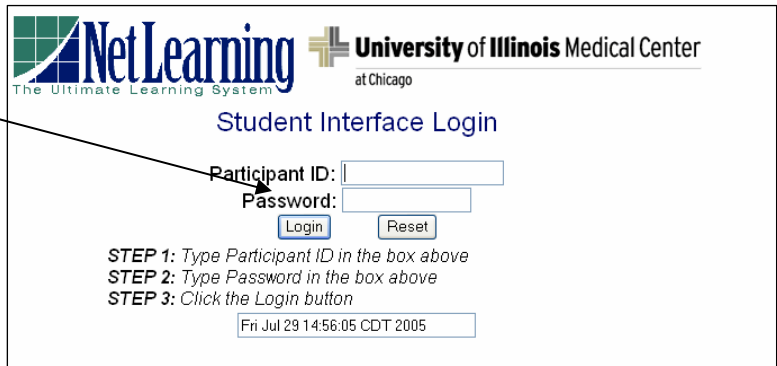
NetLearning
The Ultimate Learning System

University of Illinois Medical Center
at Chicago

Student Interface Login

Participant ID:
Password:
Login Reset

STEP 1: Type Participant ID in the box above
STEP 2: Type Password in the box above
STEP 3: Click the Login button

Fri Jul 29 14:56:05 CDT 2005